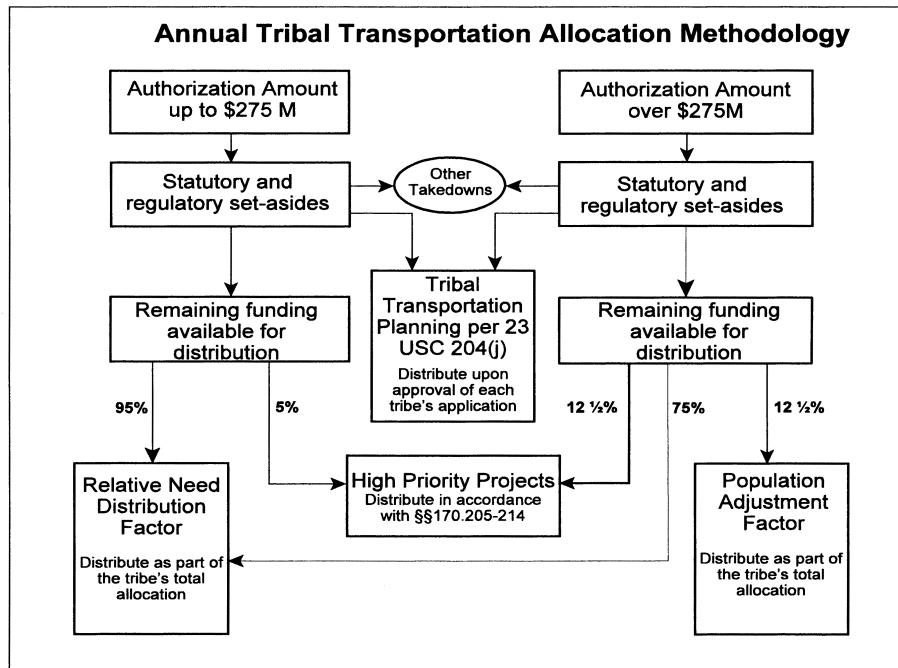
Annual Tribal Transportation Allocation Methodology

Authorization Amount up to $275 M

Authorization Amount over $275M

Statutory and regulatory set-asides

Other Takedowns

Statutory and regulatory set-asides

Remaining funding available for distribution

Tribal Transportation Planning per 23 USC 204(j)

Distribute upon approval of each tribe's application

Remaining funding available for distribution

95%

5%

12 ½%

75%

12 ½%

Relative Need Distribution Factor

Distribute as part of the tribe's total allocation

High Priority Projects

Distribute in accordance with §§170.205-214

Population Adjustment Factor

Distribute as part of the tribe's total allocation